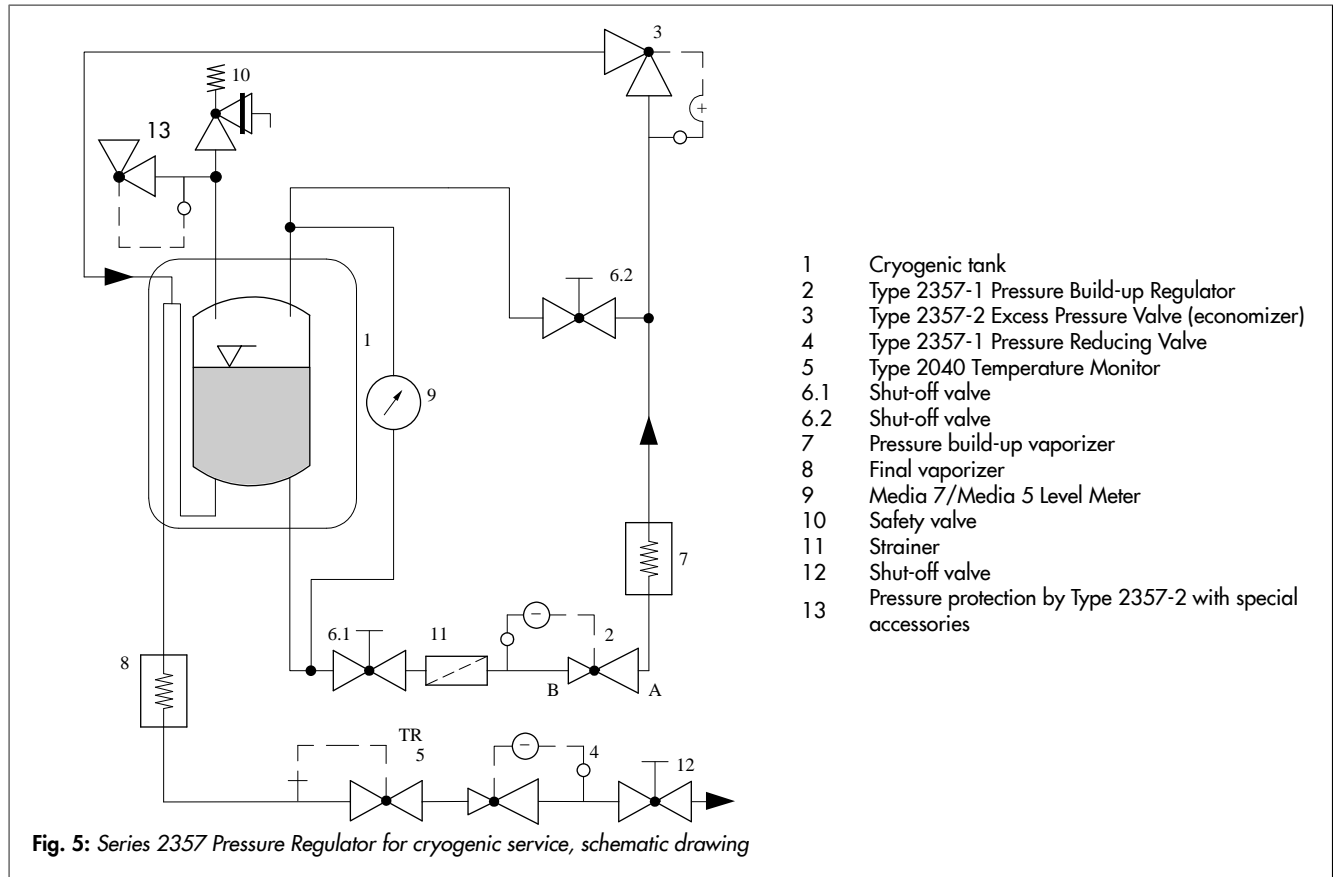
3
10
13
1
6.2
9
7
6.1
11
2
B
A
8
TR
5
4
12

1 Cryogenic tank
2 Type 2357-1 Pressure Build-up Regulator
3 Type 2357-2 Excess Pressure Valve (economizer)
4 Type 2357-1 Pressure Reducing Valve
5 Type 2040 Temperature Monitor
6.1 Shut-off valve
6.2 Shut-off valve
7 Pressure build-up vaporizer
8 Final vaporizer
9 Media 7/Media 5 Level Meter
10 Safety valve
11 Strainer
12 Shut-off valve
13 Pressure protection by Type 2357-2 with special accessories

**Fig. 5:** *Series 2357 Pressure Regulator for cryogenic service, schematic drawing*